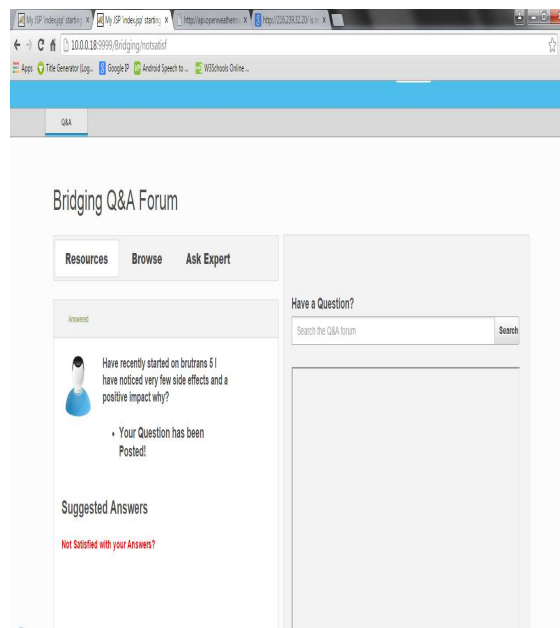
My JSP 'index.jsp' starting ×
My JSP 'index.jsp' starting ×
http://api.openweatherm ×
http://216.239.32.20/ is n ×

10.0.0.18:9999/Bridging/notsatisf

Apps
Title Generator (Log...
Google IP
Android Speech to ...
W3Schools Online ...

Q&A

Bridging Q&A Forum

Resources
Browse
Ask Expert

Answerd

Have recently started on brutrans 5 I have noticed very few side effects and a positive impact why?

• Your Question has been Posted!

Suggested Answers

Not Satisfied with your Answers?

Have a Question?

Search the Q&A forum

Search